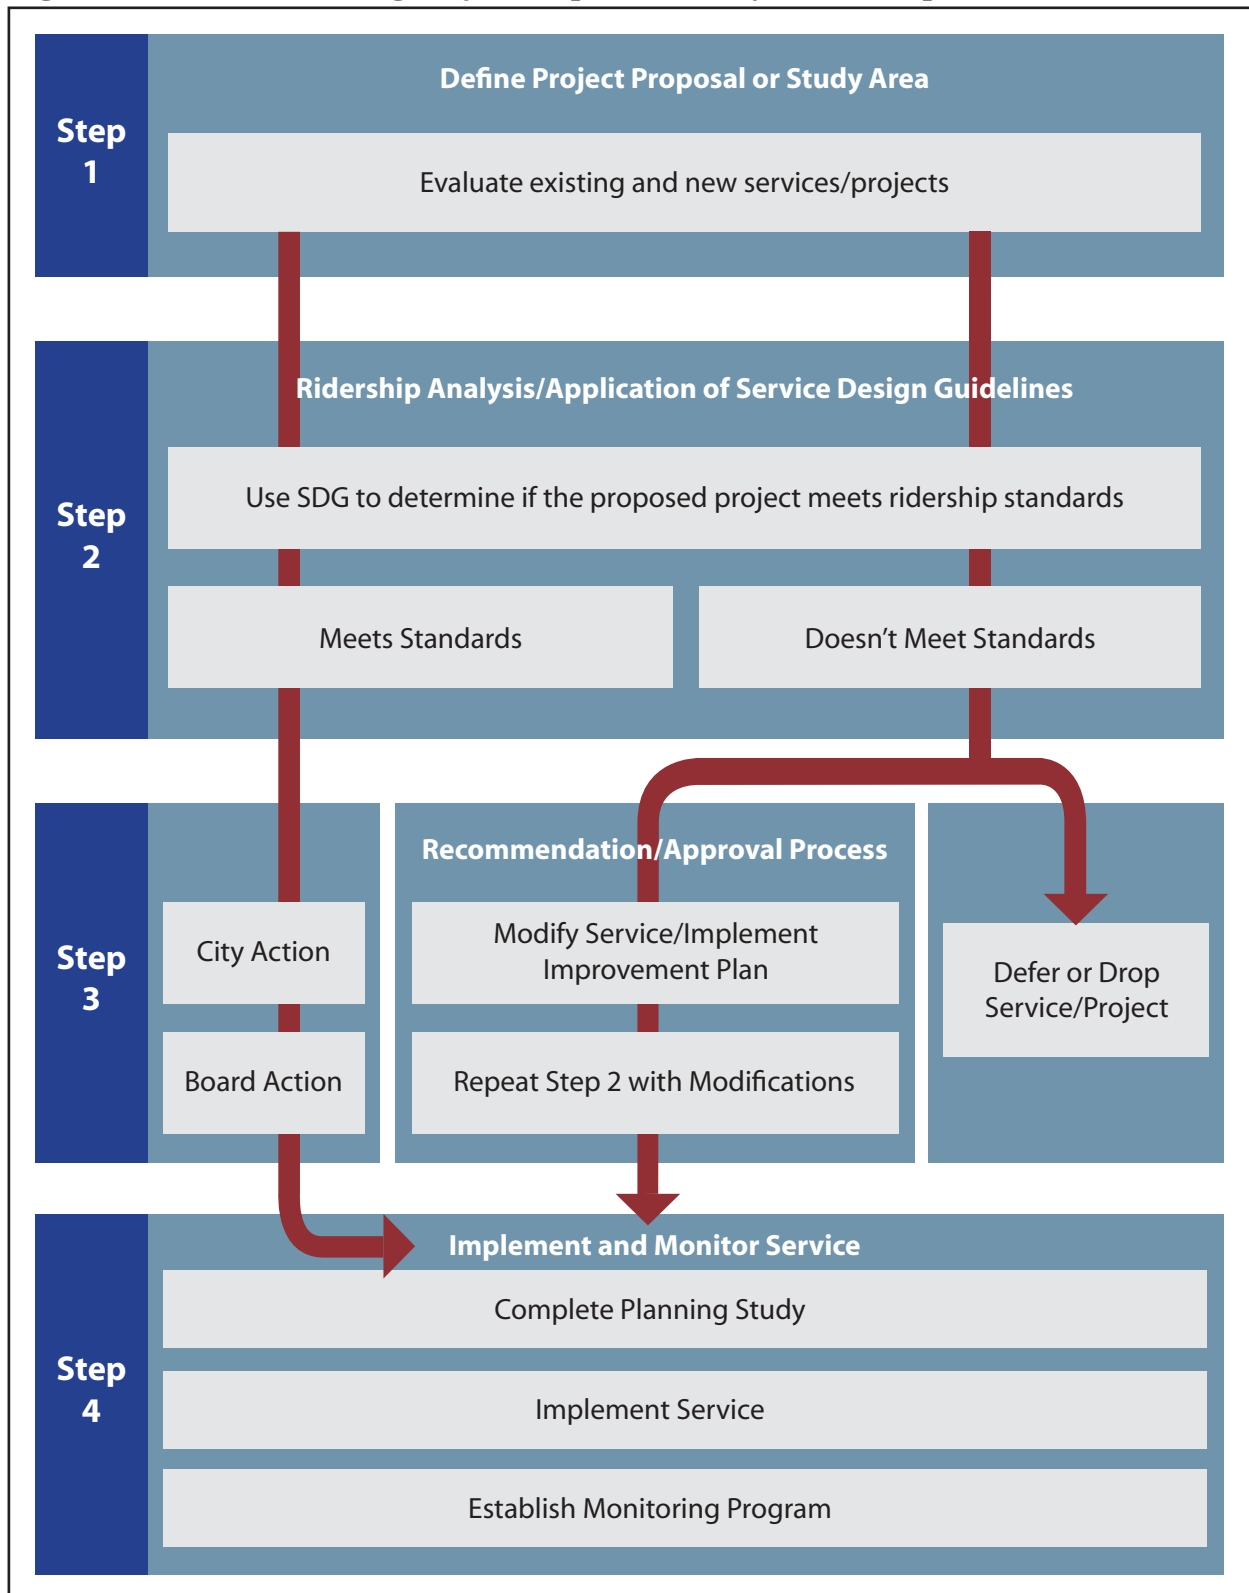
Step 1

Define Project Proposal or Study Area

Evaluate existing and new services/projects

Step 2

Ridership Analysis/Application of Service Design Guidelines

Use SDG to determine if the proposed project meets ridership standards

Meets Standards

Doesn't Meet Standards

Step 3

City Action

Board Action

Recommendation/Approval Process

Modify Service/Implement Improvement Plan

Repeat Step 2 with Modifications

Defer or Drop Service/Project

Step 4

Implement and Monitor Service

Complete Planning Study

Implement Service

Establish Monitoring Program